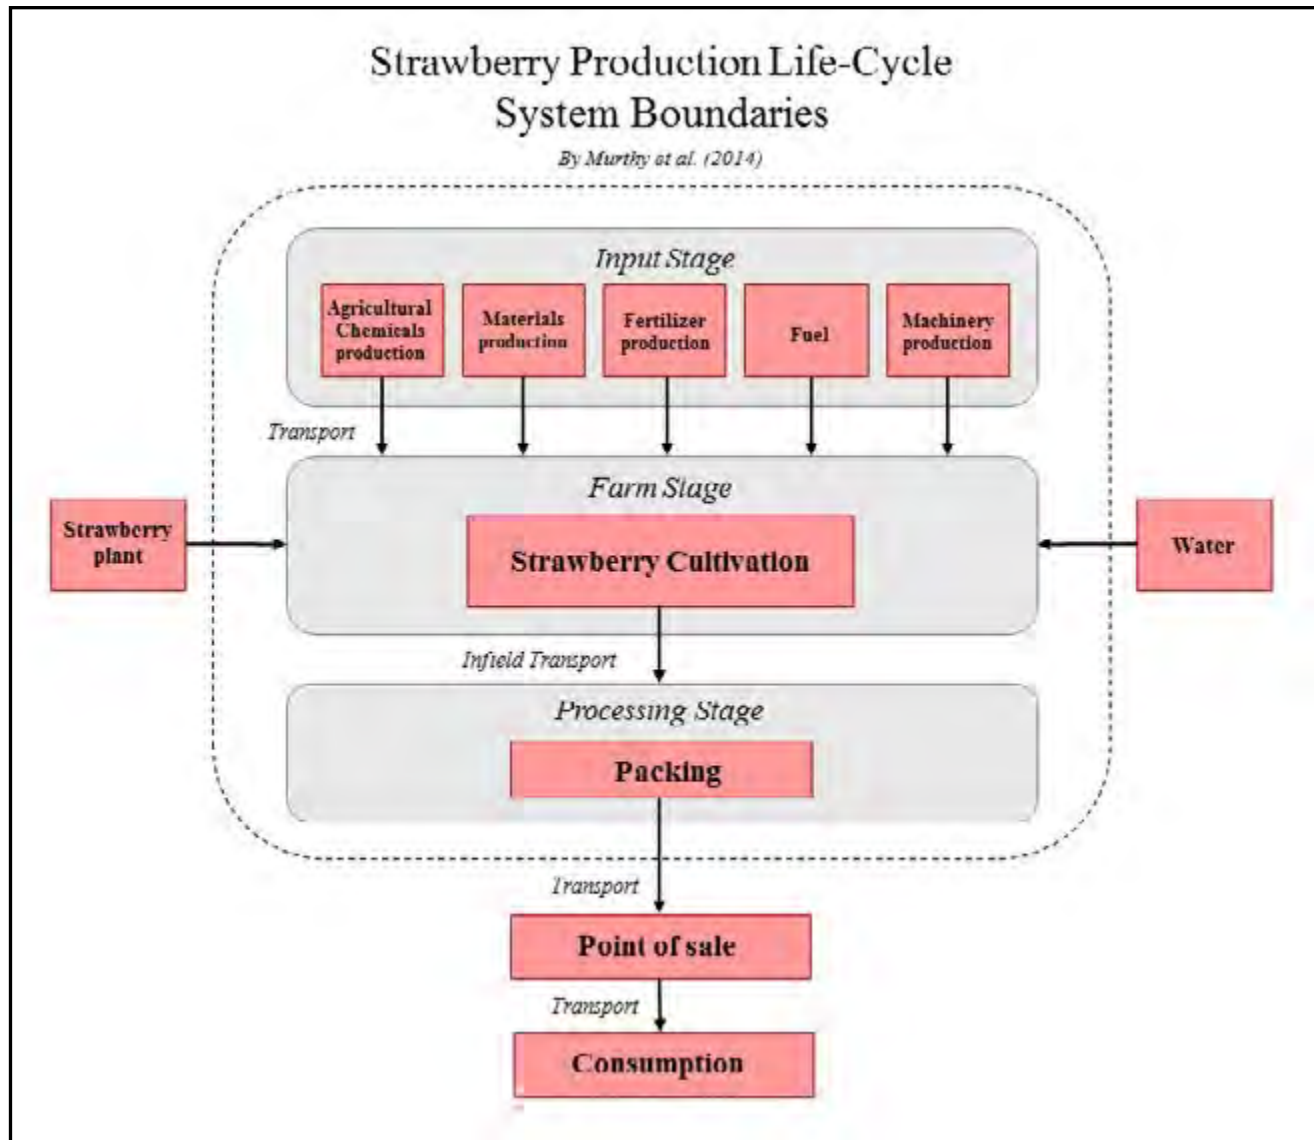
Strawberry Production Life-Cycle System Boundaries

By Murthy at al. (2014)

Input Stage

Agricultural Chemicals production

Materials production

Fertilizer production

Fuel

Machinery production

Transport

Farm Stage

Strawberry plant

Strawberry Cultivation

Water

Infield Transport

Processing Stage

Packing

Transport

Point of sale

Transport

Consumption